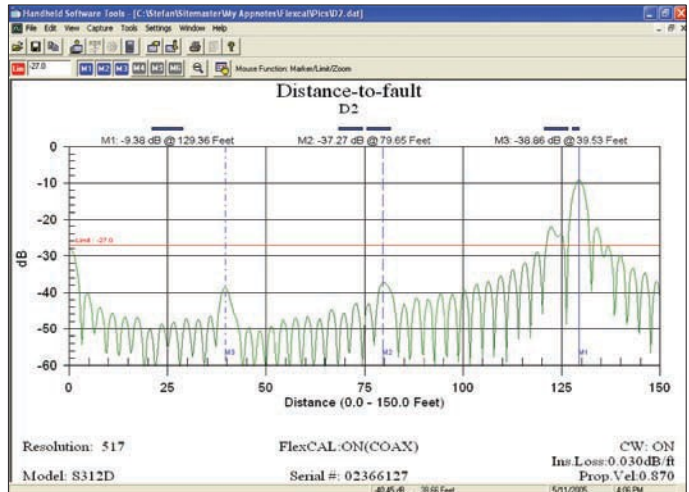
Handheld Software Tools - [C:\Stefan\Sitemaster\My Appnotes\Flexcal\Pics\D2.dat]

File Edit View Capture Tools Settings Window Help

Lim -27.0

M1 M2 M3 M4 M5 M6

Mouse Function: Marker/Limit/Zoom

Distance-to-fault

D2

M1: -9.38 dB @ 129.36 Feet

M2: -37.27 dB @ 79.65 Feet

M3: -38.86 dB @ 39.53 Feet

Limit: -27.0

| 0 |
|---|
| -10 |
| -20 |
| -30 |
| -40 |
| -50 |
| -60 |

dB

M3

M2

M1

0 25 50 75 100 125 150

Distance (0.0 - 150.0 Feet)

Resolution: 517

FlexCAL:ON(COAX)

CW: ON

Ins.Loss:0.030dB/ft

Model: S312D

Serial #: 02366127

Prop.Vel:0.870

-40.45 dB 39.65 Feet 5/21/2005 4:06 PM